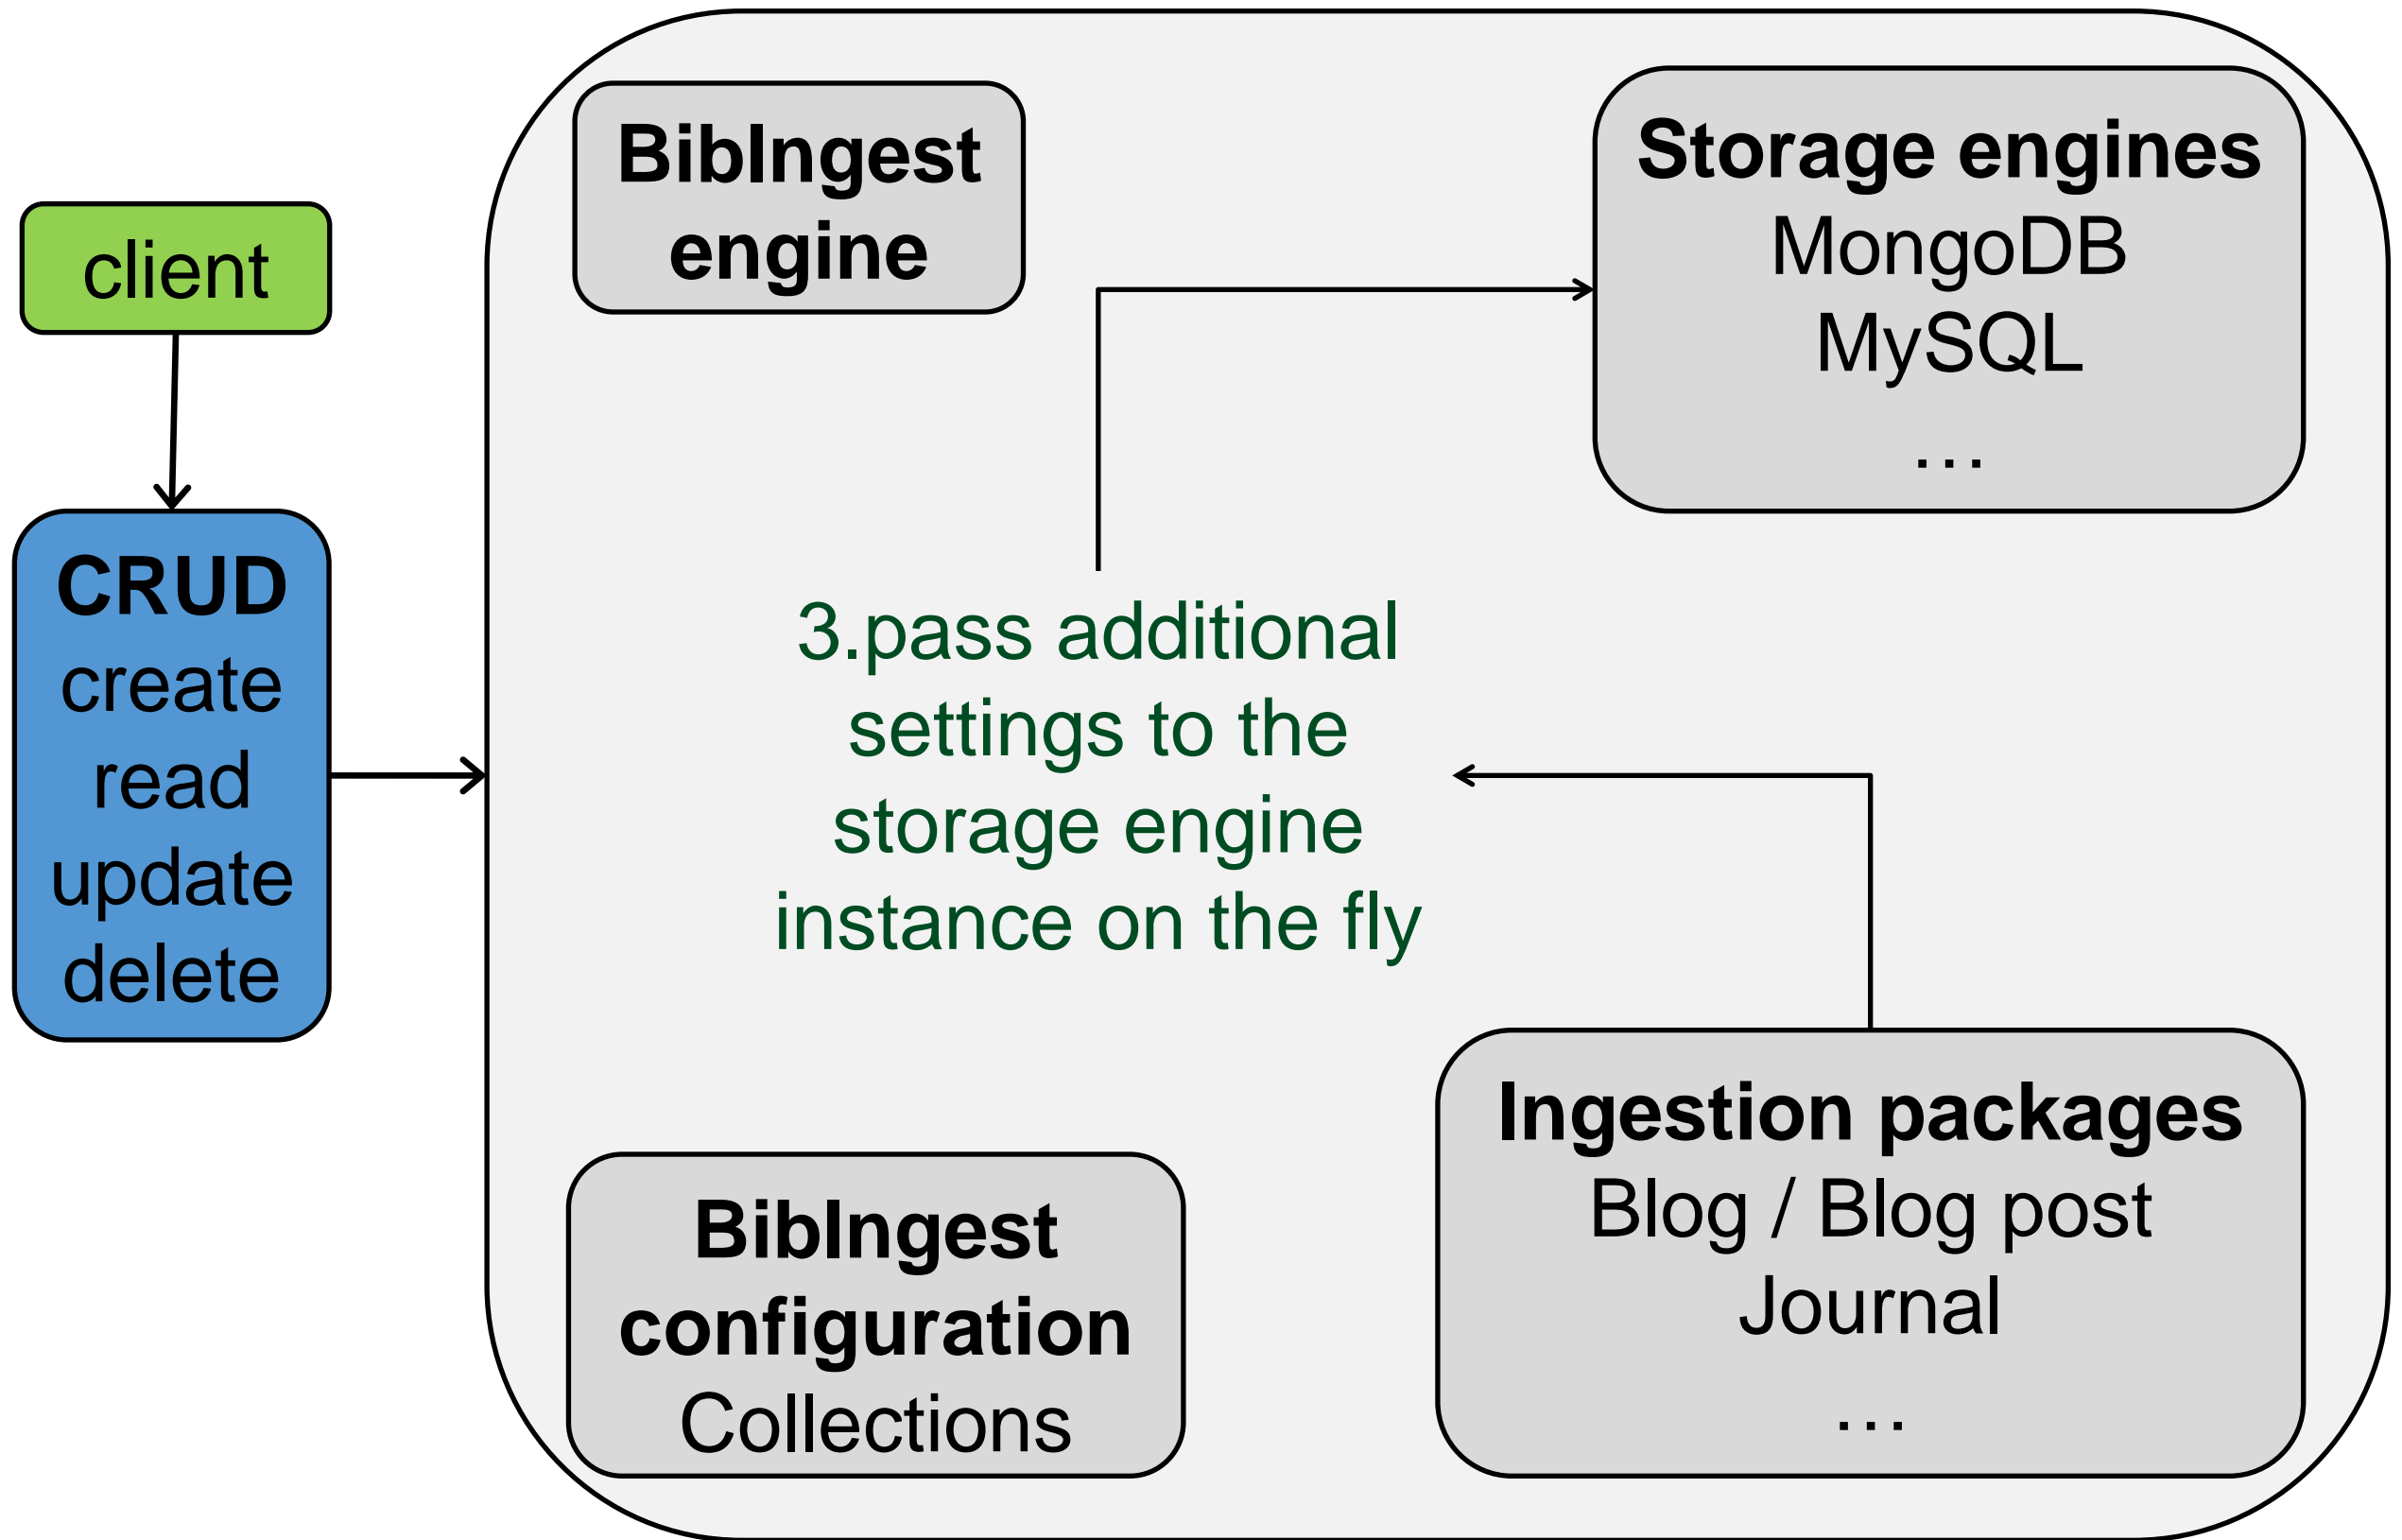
client

CRUD
create
read
update
delete

BibIngest engine

Storage engines
MongoDB
MySQL
...

3.pass additional settings to the storage engine instance on the fly

BibIngest configuration
Collections

Ingestion packages
Blog / Blog post
Journal
...